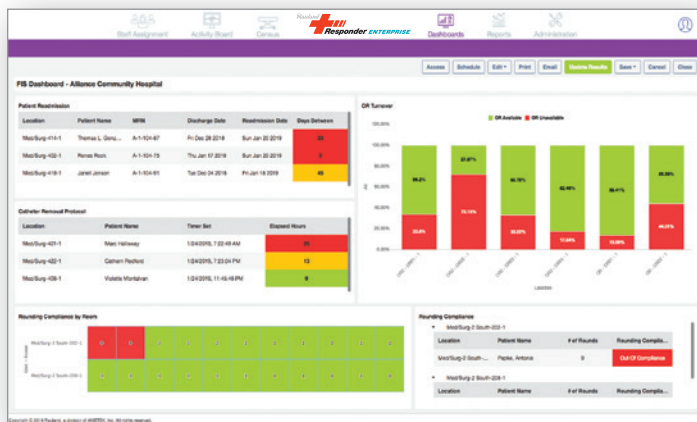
Staff Assignment Activity Board Census Responder ENTERPRISE Dashboards Reports Administration

Access Schedule Edit Print Email Update Results Save Cancel Close

FIS Dashboard - Alliance Community Hospital

Patient Readmission

| Location | Patient Name | MRN | Discharge Date | Readmission Date | Days Between |
|---|---|---|---|---|---|
| Med/Surg-414-1 | Thomas L. Gonz... | A-1-104-87 | Fri Dec 28 2018 | Sun Jan 20 2019 | 23 |
| Med/Surg-402-1 | Renee Roch. | A-1-104-75 | Thu Jan 17 2019 | Sun Jan 20 2019 | 3 |
| Med/Surg-418-1 | Janell Jenson | A-1-104-91 | Tue Dec 04 2018 | Thu Jan 18 2019 | 45 |

Catheter Removal Protocol

| Location | Patient Name | Timer Set | Elapsed Hours |
|---|---|---|---|
| Med/Surg-421-1 | Marc Halloway | 1/24/2019, 7:22:49 AM | 21 |
| Med/Surg-422-1 | Cathern Radford | 1/24/2019, 7:23:02 AM | 13 |
| Med/Surg-406-1 | Violette Montalvan | 1/24/2019, 11:49:48 PM | 8 |

OR Turnover

OR Available OR Unavailable

120.00% 100.00% 80.00% 60.00% 40.00% 20.00% 0.00%

66.2% 27.87% 66.78% 82.46% 86.41% 55.89%
33.8% 72.13% 33.33% 17.54% 13.59% 44.21%

Location

Rounding Compliance by Room

Rounding Compliance

Med/Surg-2 South-202-1

| Location | Patient Name | # of Rounds | Rounding Complia... |
|---|---|---|---|
| Med/Surg-2 South-... | Papke, Antonia | 9 | Out Of Compliance |

Med/Surg-2 South-208-1

| Location | Patient Name | # of Rounds | Rounding Complia... |
|---|---|---|---|

Copyright © 2019 Rauland, a division of AMETEK, Inc. All rights reserved.